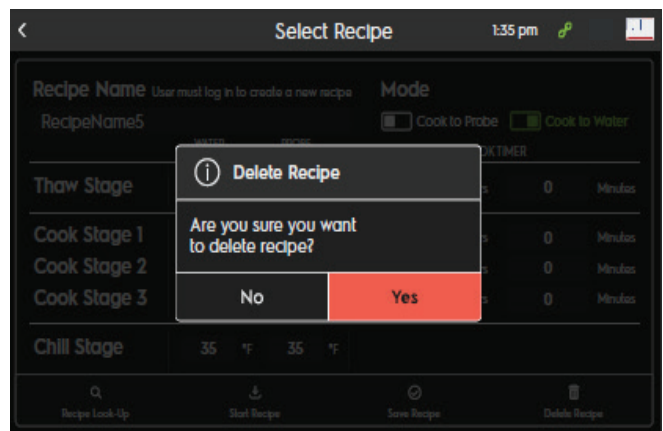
<

Select Recipe

1:35 pm

Recipe Name User must log in to create a new recipe

RecipeName5

Mode

Cook to Probe

Cook to Water

WATER

PROBE

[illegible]OK TIMER

Thaw Stage

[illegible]s

0

Minutes

Cook Stage 1

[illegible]s

0

Minutes

Cook Stage 2

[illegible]s

0

Minutes

Cook Stage 3

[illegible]s

0

Minutes

Chill Stage

35

°F

35

°F

ⓘ Delete Recipe

Are you sure you want to delete recipe?

No

Yes

Recipe Look-Up

Start Recipe

Save Recipe

Delete Recipe